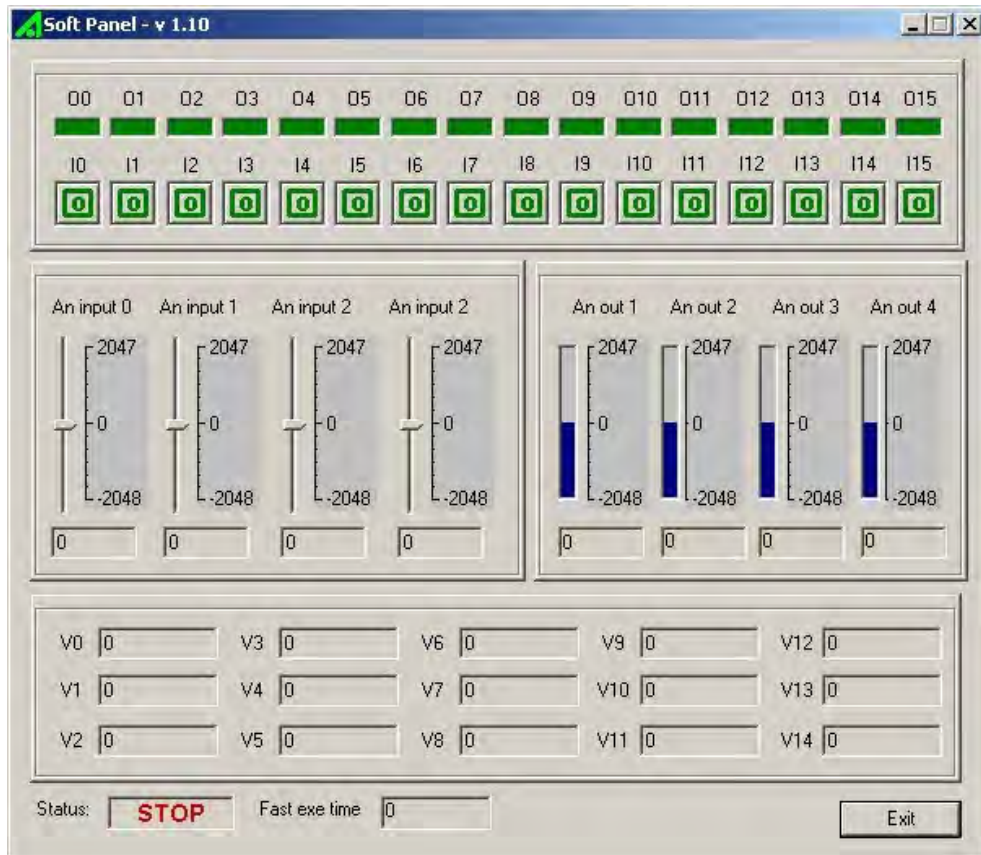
Soft Panel - v 1.10

O0 O1 O2 O3 O4 O5 O6 O7 O8 O9 O10 O11 O12 O13 O14 O15

I0 I1 I2 I3 I4 I5 I6 I7 I8 I9 I10 I11 I12 I13 I14 I15

0 0 0 0 0 0 0 0 0 0 0 0 0 0 0 0

An input 0 An input 1 An input 2 An input 2

2047 0 -2048 2047 0 -2048 2047 0 -2048 2047 0 -2048

0 0 0 0

An out 1 An out 2 An out 3 An out 4

2047 0 -2048 2047 0 -2048 2047 0 -2048 2047 0 -2048

0 0 0 0

V0 0 V3 0 V6 0 V9 0 V12 0

V1 0 V4 0 V7 0 V10 0 V13 0

V2 0 V5 0 V8 0 V11 0 V14 0

Status: STOP Fast exe time 0

Exit